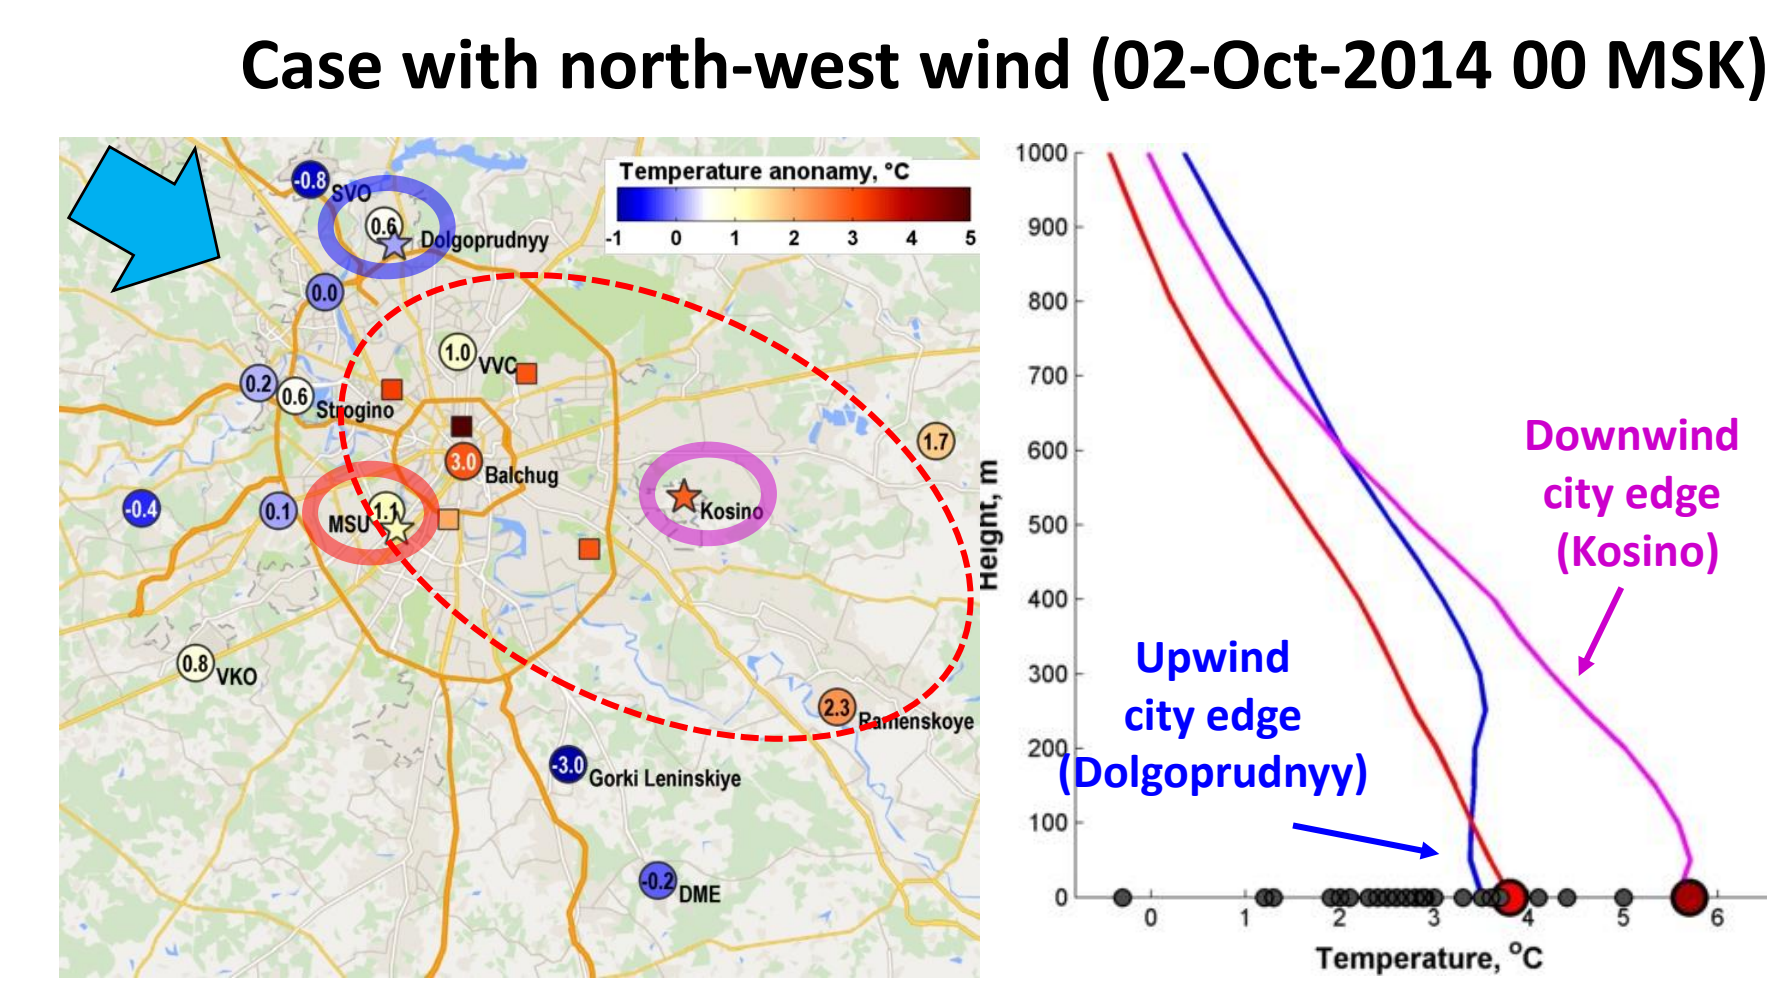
Case with north-west wind (02-Oct-2014 00 MSK)

Temperature anonamy, °C
-1 0 1 2 3 4 5

-0.8 SVO
0.6 Dolgoprudnyy
0.0
1.0 VVC
0.2 0.6 Strogino
3.0 Balchug
1.7
-0.4
0.1
MSU 1.1
Kosino
0.8 VKO
2.3 Ramenskoye
-3.0 Gorki Leninskiye
-0.2 DME

1000
900
800
700
600
500
400
300
200
100
0
Height, m
0 1 2 3 4 5 6
Temperature, °C

Downwind city edge (Kosino)

Upwind city edge (Dolgoprudnyy)